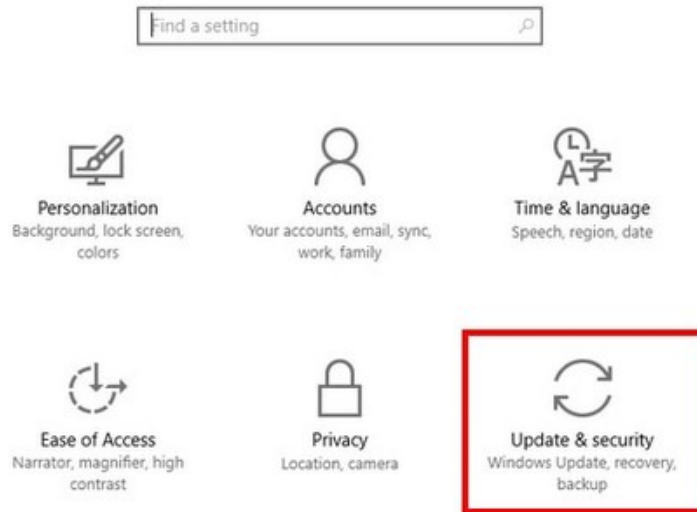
Find a setting

Personalization
Background, lock screen, colors

Accounts
Your accounts, email, sync, work, family

Time & language
Speech, region, date

Ease of Access
Narrator, magnifier, high contrast

Privacy
Location, camera

Update & security
Windows Update, recovery, backup